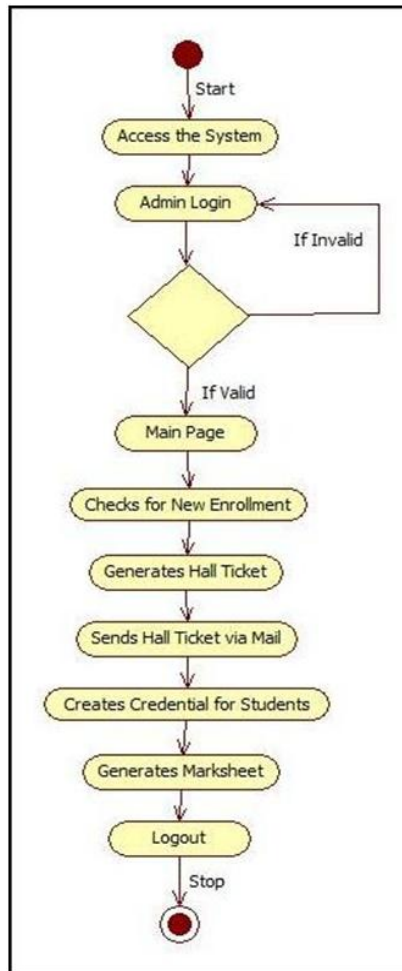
Start

Access the System

Admin Login

If Invalid

If Valid

Main Page

Checks for New Enrollment

Generates Hall Ticket

Sends Hall Ticket via Mail

Creates Credential for Students

Generates Marksheet

Logout

Stop